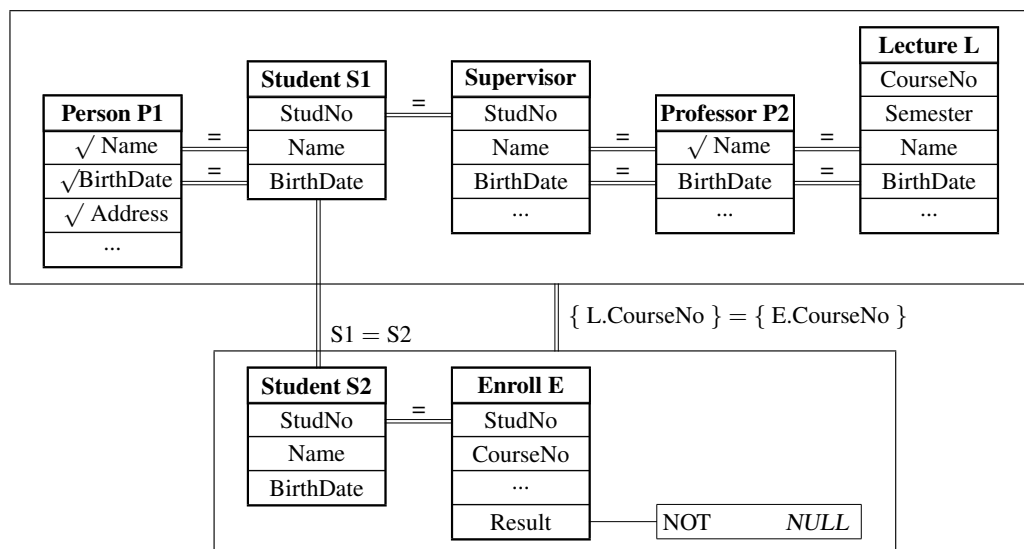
| Person P1 |
|---|
| $\surd$ Name |
| $\surd$BirthDate |
| $\surd$ Address |
| ... |

=

=

| Student S1 |
|---|
| StudNo |
| Name |
| BirthDate |

=

| Supervisor |
|---|
| StudNo |
| Name |
| BirthDate |
| ... |

=

=

| Professor P2 |
|---|
| $\surd$ Name |
| BirthDate |
| ... |

=

=

| Lecture L |
|---|
| CourseNo |
| Semester |
| Name |
| BirthDate |
| ... |

S1 = S2

{ L.CourseNo } = { E.CourseNo }

| Student S2 |
|---|
| StudNo |
| Name |
| BirthDate |

=

| Enroll E |
|---|
| StudNo |
| CourseNo |
| ... |
| Result |

NOT *NULL*